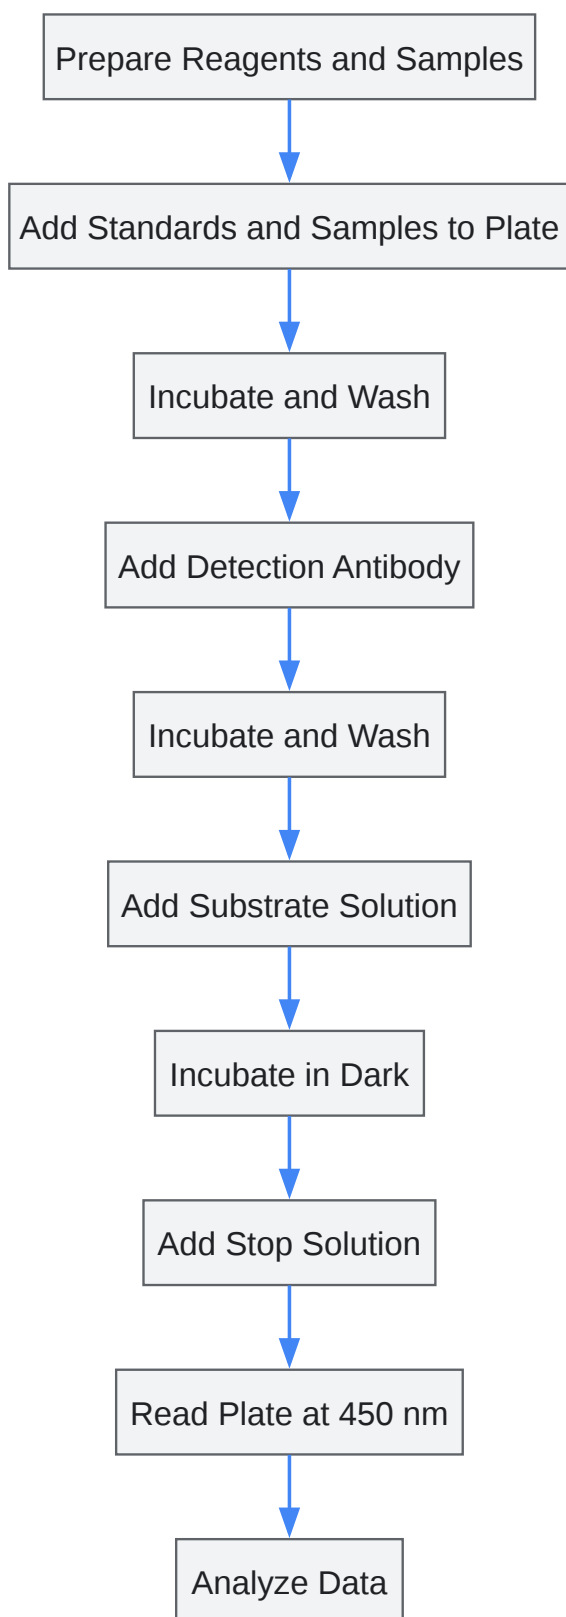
Prepare Reagents and Samples

Add Standards and Samples to Plate

Incubate and Wash

Add Detection Antibody

Incubate and Wash

Add Substrate Solution

Incubate in Dark

Add Stop Solution

Read Plate at 450 nm

Analyze Data